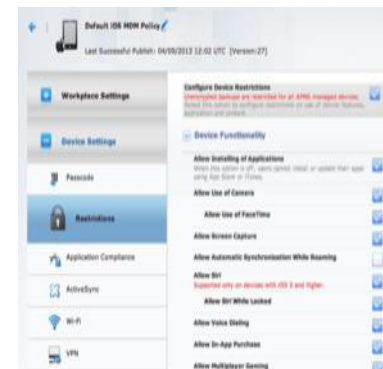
Default iOS MDM Policy

Last Successful Publish: 04/09/2013 12:02 UTC [Version:27]

Workplace Settings

Device Settings

Passcode

Restrictions

Application Compliance

ActiveSync

Wi-Fi

VPN

Configure Device Restrictions
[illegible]
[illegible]

Device Functionality

Allow Installing of Applications
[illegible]

Allow Use of Camera

Allow Use of FaceTime

Allow Screen Capture

Allow Automatic Synchronization While Roaming

Allow Siri
Supported only on devices with iOS 5 and higher.

Allow Siri While Locked

Allow Voice Dialing

Allow In-App Purchase

Allow Multiplayer Gaming